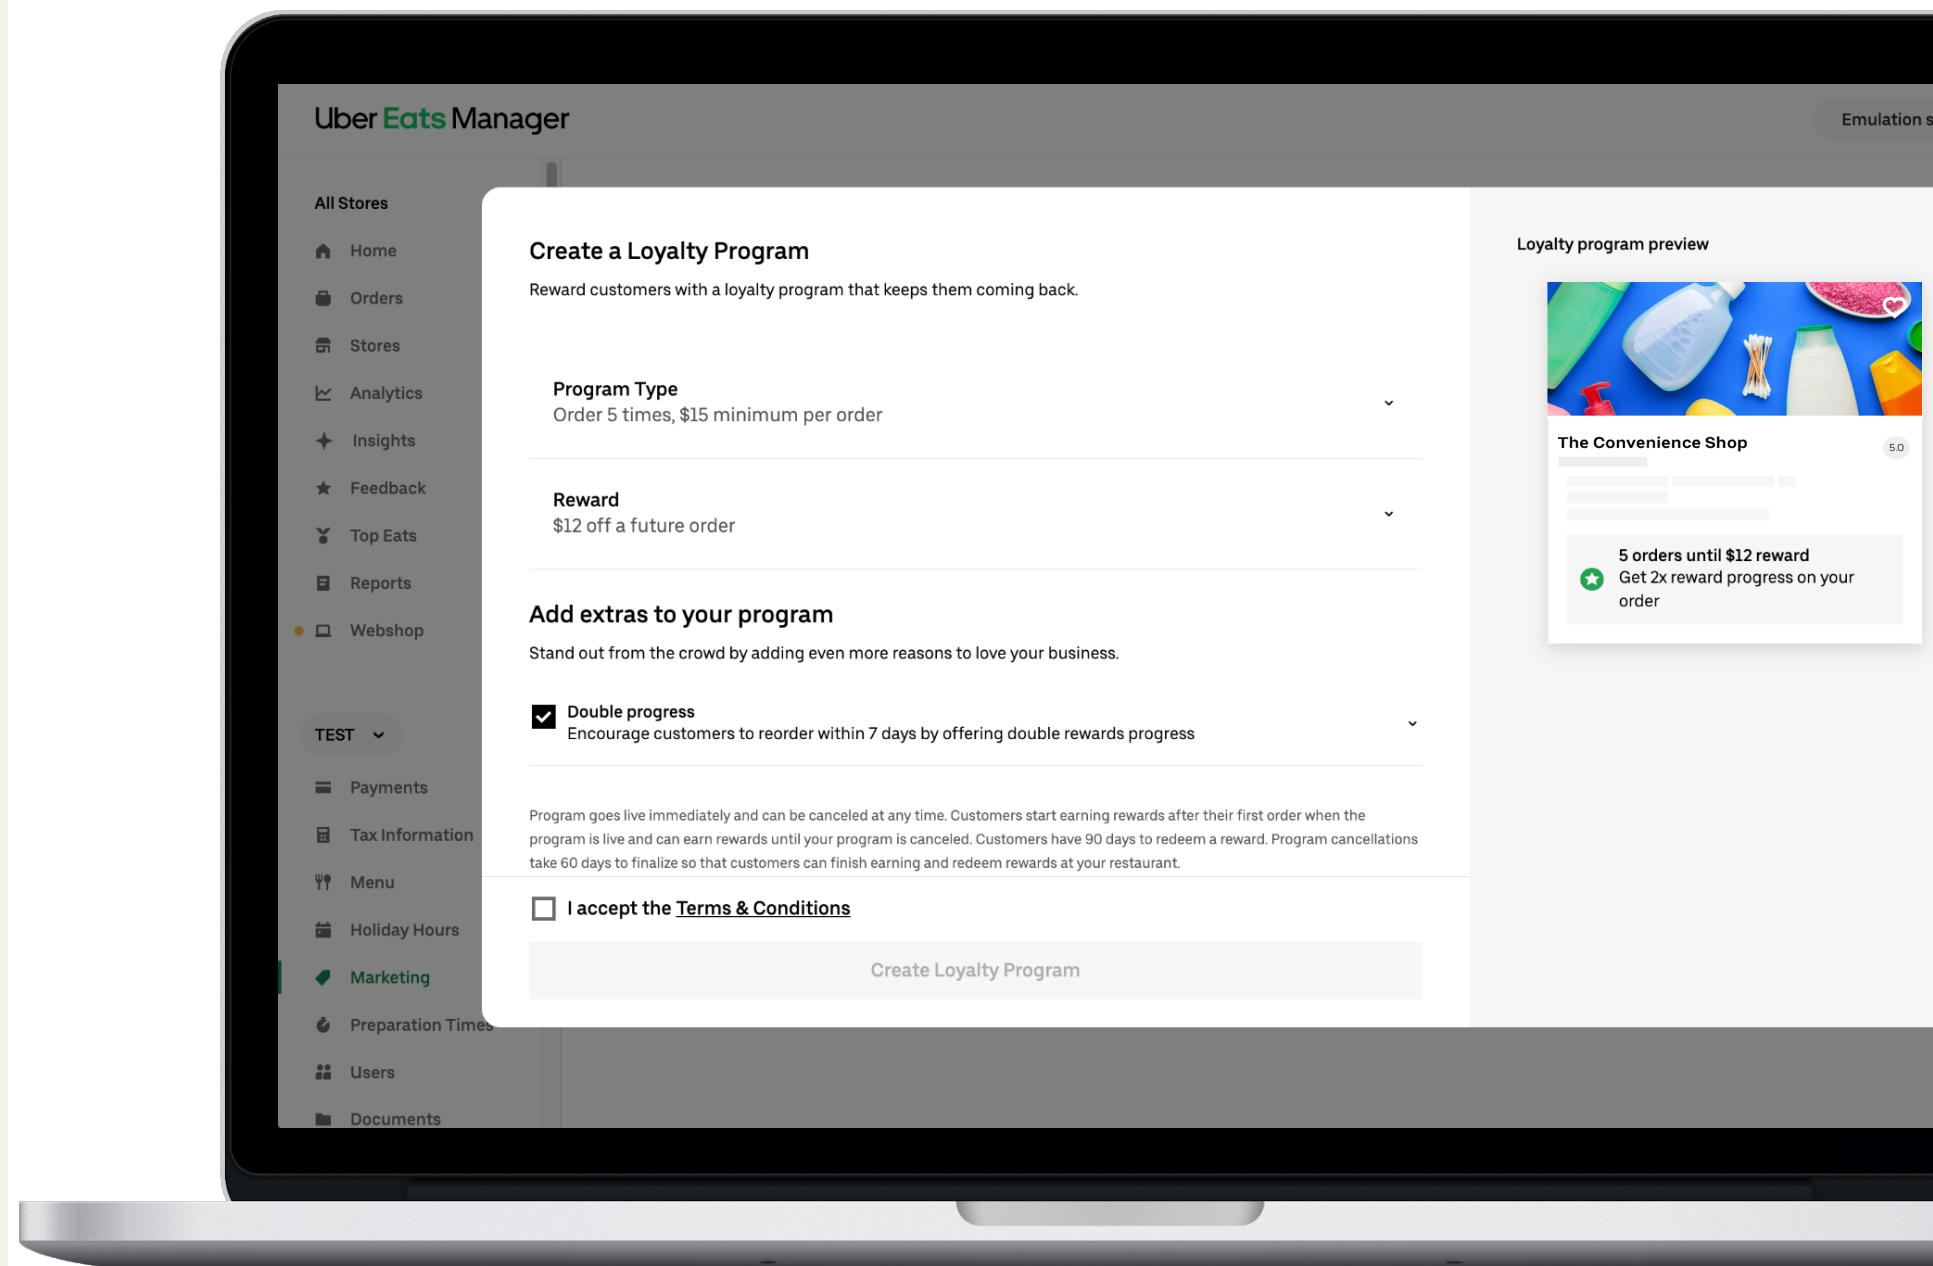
Uber Eats Manager

Emulation s

All Stores

Home

Orders

Stores

Analytics

Insights

Feedback

Top Eats

Reports

Webshop

TEST

Payments

Tax Information

Menu

Holiday Hours

Marketing

Preparation Times

Users

Documents

Create a Loyalty Program

Reward customers with a loyalty program that keeps them coming back.

Program Type
Order 5 times, $15 minimum per order

Reward
$12 off a future order

Add extras to your program

Stand out from the crowd by adding even more reasons to love your business.

Double progress
Encourage customers to reorder within 7 days by offering double rewards progress

Program goes live immediately and can be canceled at any time. Customers start earning rewards after their first order when the program is live and can earn rewards until your program is canceled. Customers have 90 days to redeem a reward. Program cancellations take 60 days to finalize so that customers can finish earning and redeem rewards at your restaurant.

I accept the Terms & Conditions

Create Loyalty Program

Loyalty program preview

The Convenience Shop

5.0

5 orders until $12 reward
Get 2x reward progress on your order